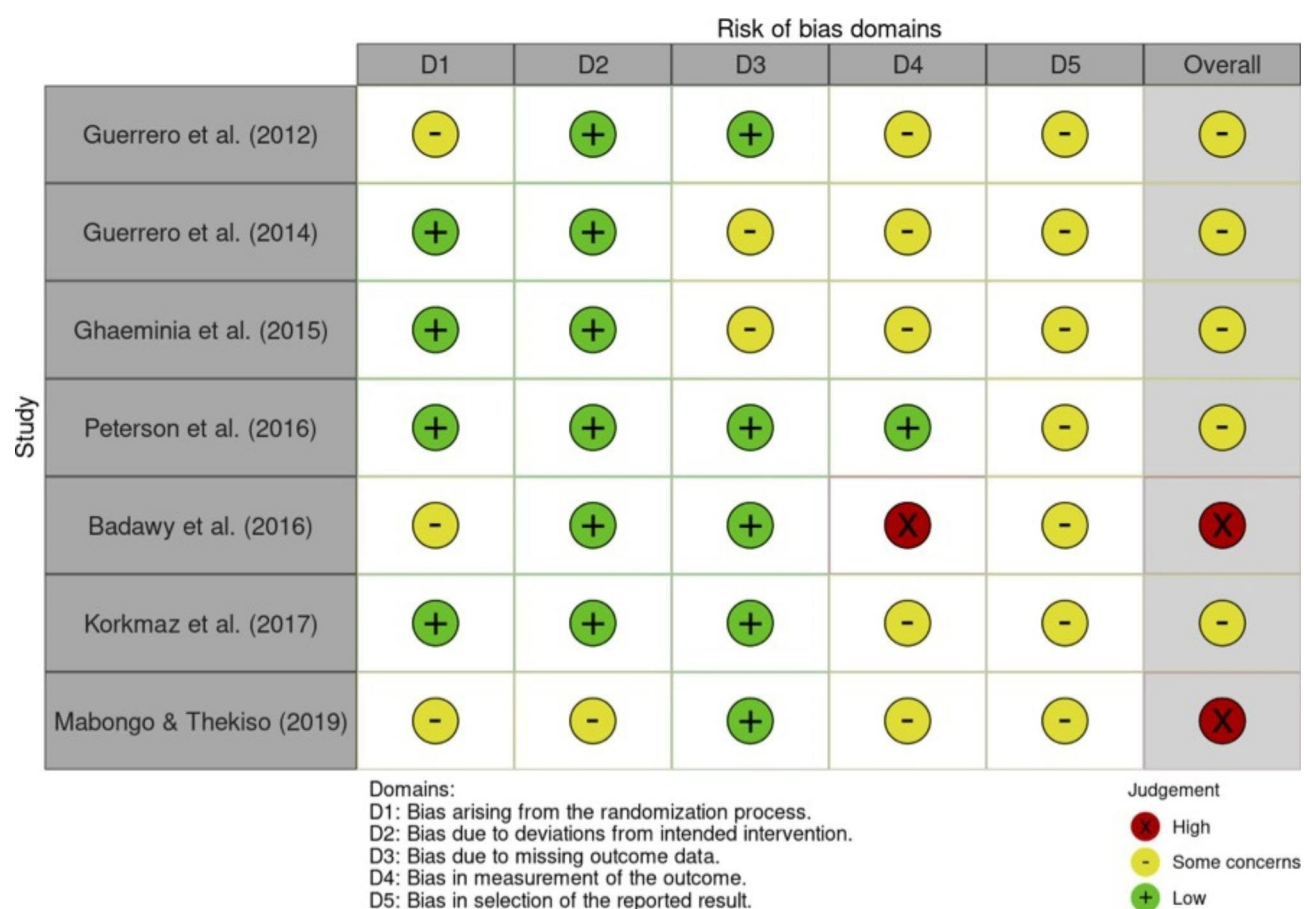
Risk of bias domains

Study

| | D1 | D2 | D3 | D4 | D5 | Overall |
|---|---|---|---|---|---|---|
| Guerrero et al. (2012) | - | + | + | - | - | - |
| Guerrero et al. (2014) | + | + | - | - | - | - |
| Ghaeminia et al. (2015) | + | + | - | - | - | - |
| Peterson et al. (2016) | + | + | + | + | - | - |
| Badawy et al. (2016) | - | + | + | X | - | X |
| Korkmaz et al. (2017) | + | + | + | - | - | - |
| Mabongo & Thekiso (2019) | - | - | + | - | - | X |

Domains:
D1: Bias arising from the randomization process.
D2: Bias due to deviations from intended intervention.
D3: Bias due to missing outcome data.
D4: Bias in measurement of the outcome.
D5: Bias in selection of the reported result.

Judgement
X High
- Some concerns
+ Low